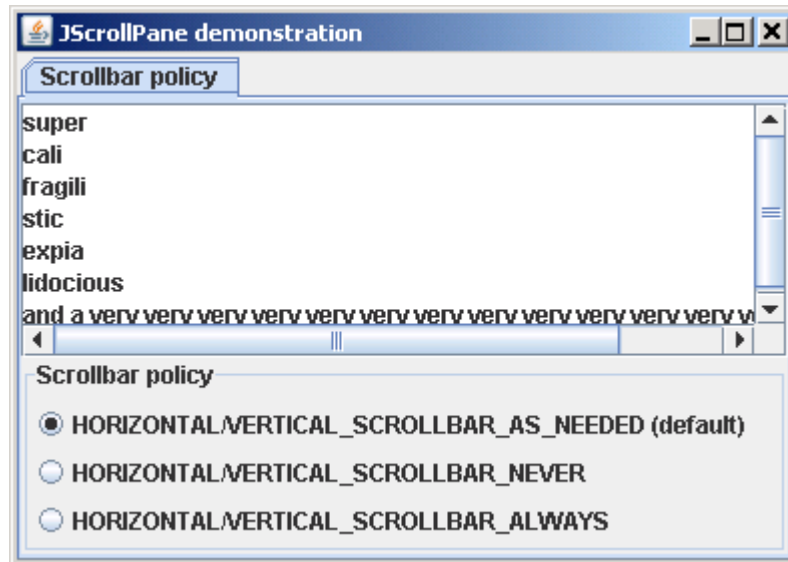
JScrollPane demonstration

Scrollbar policy

super
cali
fragili
stic
expia
lidocious
and a very very very very very very very very very very very very v

Scrollbar policy

HORIZONTAL/VERTICAL_SCROLLBAR_AS_NEEDED (default)

HORIZONTAL/VERTICAL_SCROLLBAR_NEVER

HORIZONTAL/VERTICAL_SCROLLBAR_ALWAYS